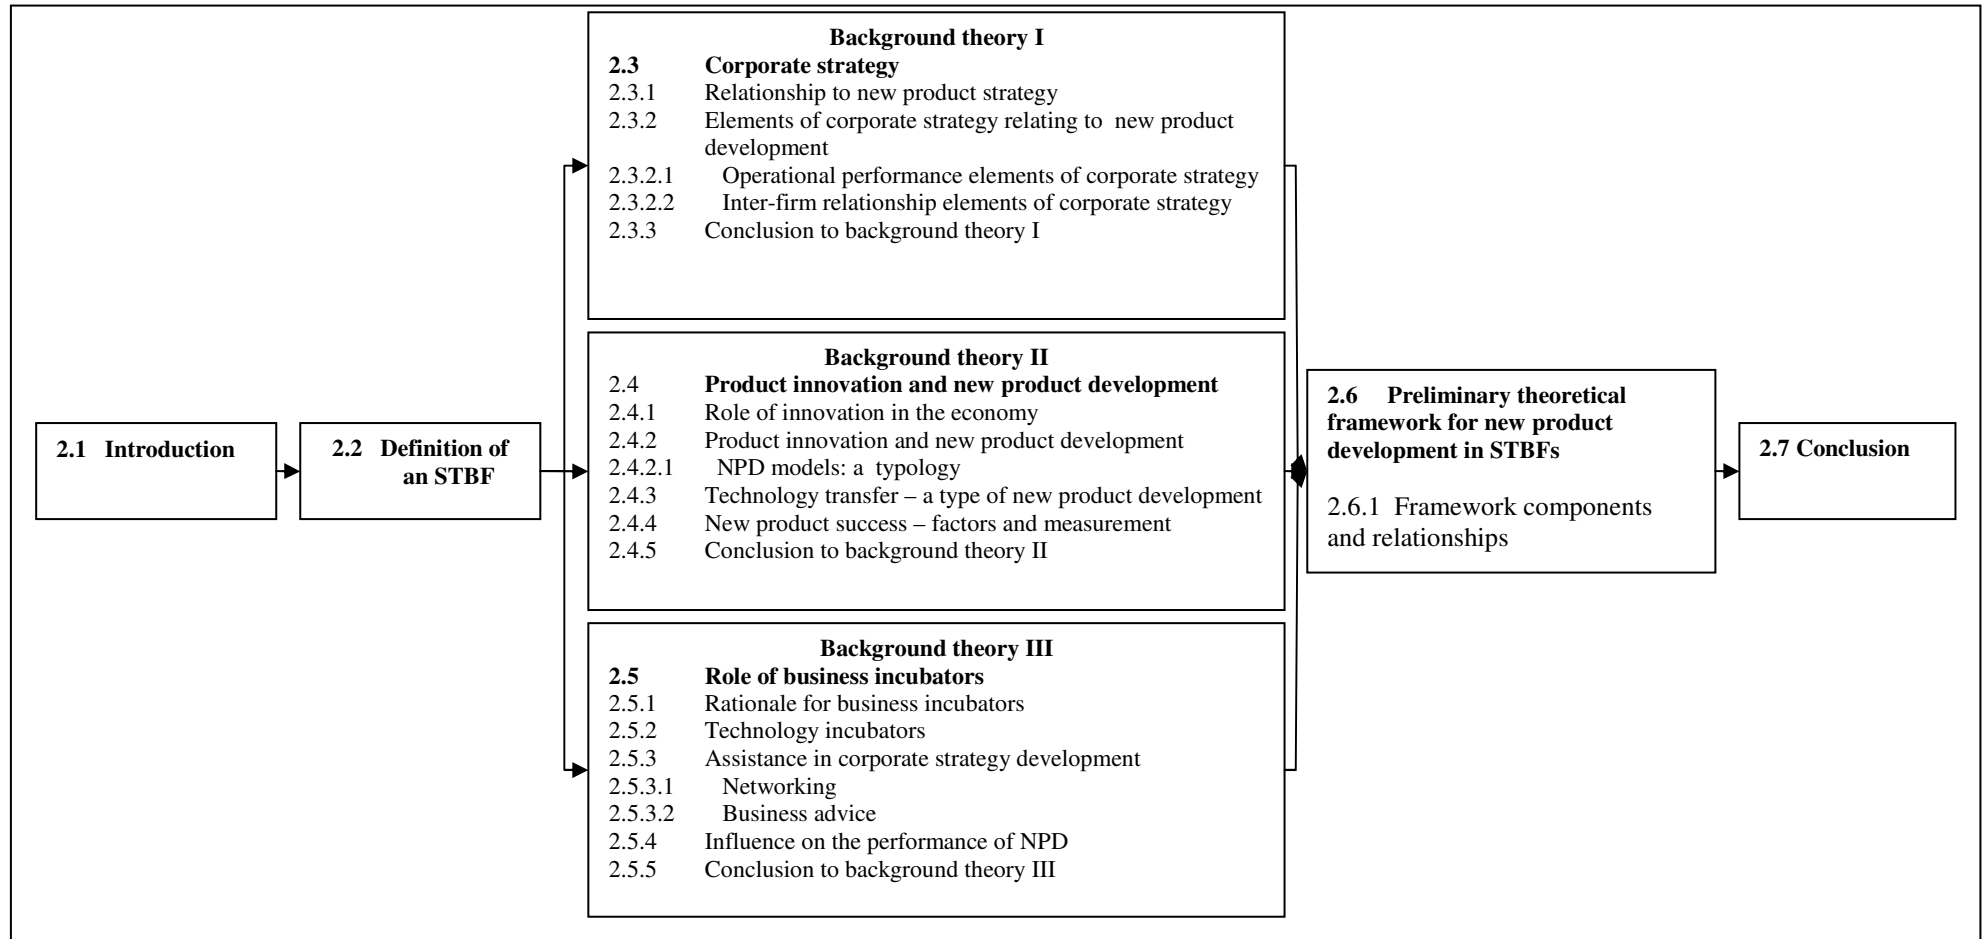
2.1 Introduction

2.2 Definition of an STBF

Background theory I
2.3 Corporate strategy
2.3.1 Relationship to new product strategy
2.3.2 Elements of corporate strategy relating to new product development
2.3.2.1 Operational performance elements of corporate strategy
2.3.2.2 Inter-firm relationship elements of corporate strategy
2.3.3 Conclusion to background theory I

Background theory II
2.4 Product innovation and new product development
2.4.1 Role of innovation in the economy
2.4.2 Product innovation and new product development
2.4.2.1 NPD models: a typology
2.4.3 Technology transfer – a type of new product development
2.4.4 New product success – factors and measurement
2.4.5 Conclusion to background theory II

Background theory III
2.5 Role of business incubators
2.5.1 Rationale for business incubators
2.5.2 Technology incubators
2.5.3 Assistance in corporate strategy development
2.5.3.1 Networking
2.5.3.2 Business advice
2.5.4 Influence on the performance of NPD
2.5.5 Conclusion to background theory III

2.6 Preliminary theoretical framework for new product development in STBFs

2.6.1 Framework components and relationships

2.7 Conclusion